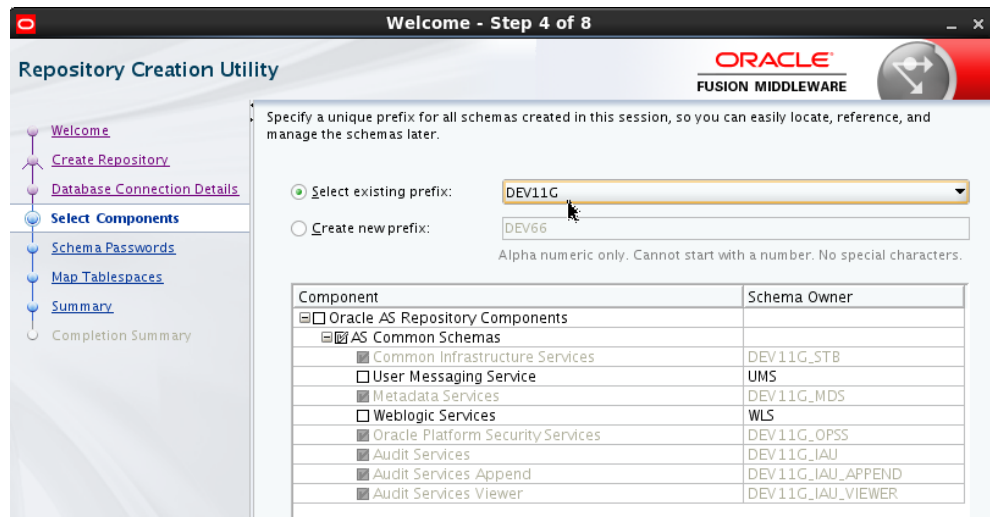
Welcome - Step 4 of 8

Repository Creation Utility

ORACLE
FUSION MIDDLEWARE

Welcome
Create Repository
Database Connection Details
Select Components
Schema Passwords
Map Tablespaces
Summary
Completion Summary

Specify a unique prefix for all schemas created in this session, so you can easily locate, reference, and manage the schemas later.

Select existing prefix: DEV11G

Create new prefix: DEV66

Alpha numeric only. Cannot start with a number. No special characters.

| Component | Schema Owner |
|---|---|
| Oracle AS Repository Components | |
| AS Common Schemas | |
| Common Infrastructure Services | DEV11G_STB |
| User Messaging Service | UMS |
| Metadata Services | DEV11G_MDS |
| Weblogic Services | WLS |
| Oracle Platform Security Services | DEV11G_OPSS |
| Audit Services | DEV11G_IAU |
| Audit Services Append | DEV11G_IAU_APPEND |
| Audit Services Viewer | DEV11G_IAU_VIEWER |